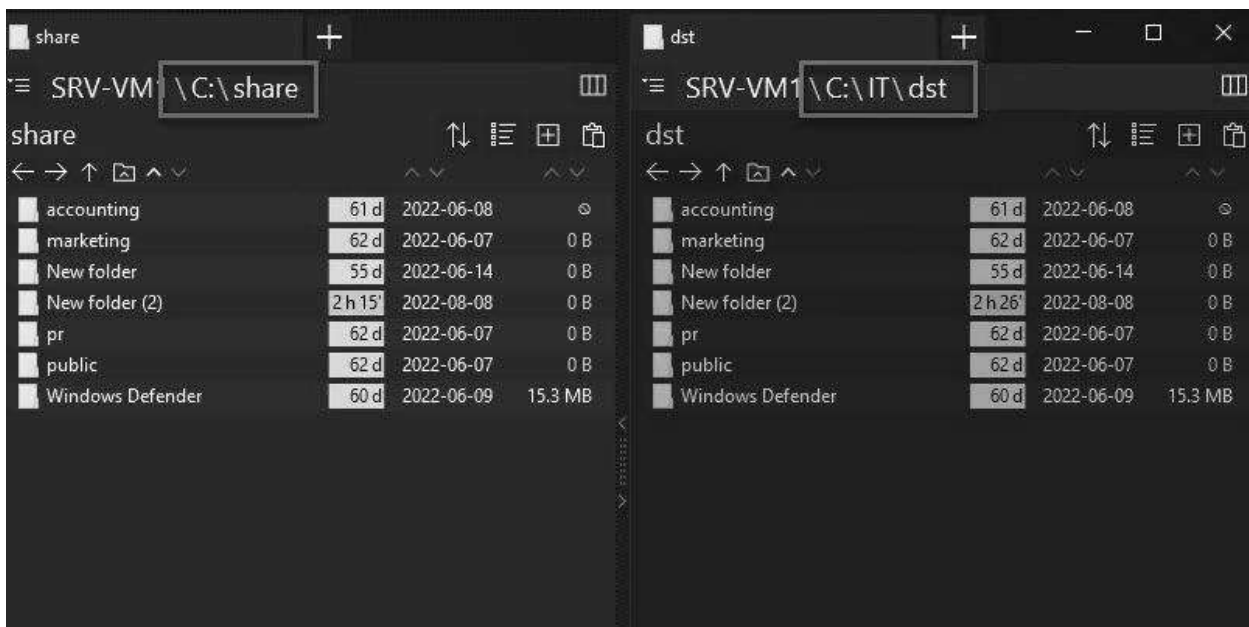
share +

SRV-VM1 \C:\share

share

| accounting | 61 d | 2022-06-08 | ⊘ |
|---|---|---|---|
| marketing | 62 d | 2022-06-07 | 0 B |
| New folder | 55 d | 2022-06-14 | 0 B |
| New folder (2) | 2 h 15' | 2022-08-08 | 0 B |
| pr | 62 d | 2022-06-07 | 0 B |
| public | 62 d | 2022-06-07 | 0 B |
| Windows Defender | 60 d | 2022-06-09 | 15.3 MB |

dst +

SRV-VM1 \C:\IT\dst

dst

| accounting | 61 d | 2022-06-08 | ⊘ |
|---|---|---|---|
| marketing | 62 d | 2022-06-07 | 0 B |
| New folder | 55 d | 2022-06-14 | 0 B |
| New folder (2) | 2 h 26' | 2022-08-08 | 0 B |
| pr | 62 d | 2022-06-07 | 0 B |
| public | 62 d | 2022-06-07 | 0 B |
| Windows Defender | 60 d | 2022-06-09 | 15.3 MB |